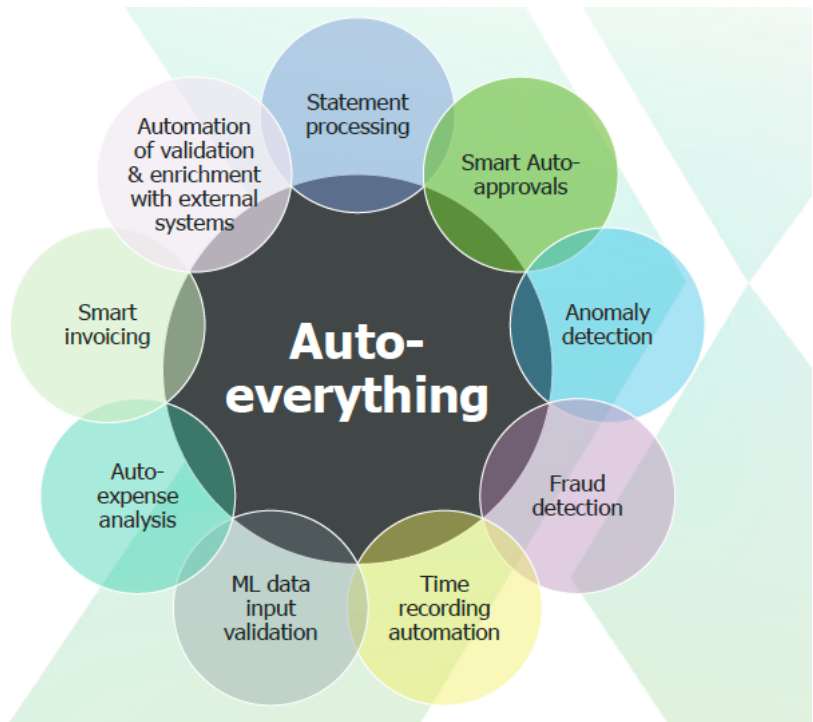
Auto-everything

Statement processing

Smart Auto-approvals

Anomaly detection

Fraud detection

Time recording automation

ML data input validation

Auto-expense analysis

Smart invoicing

Automation of validation & enrichment with external systems